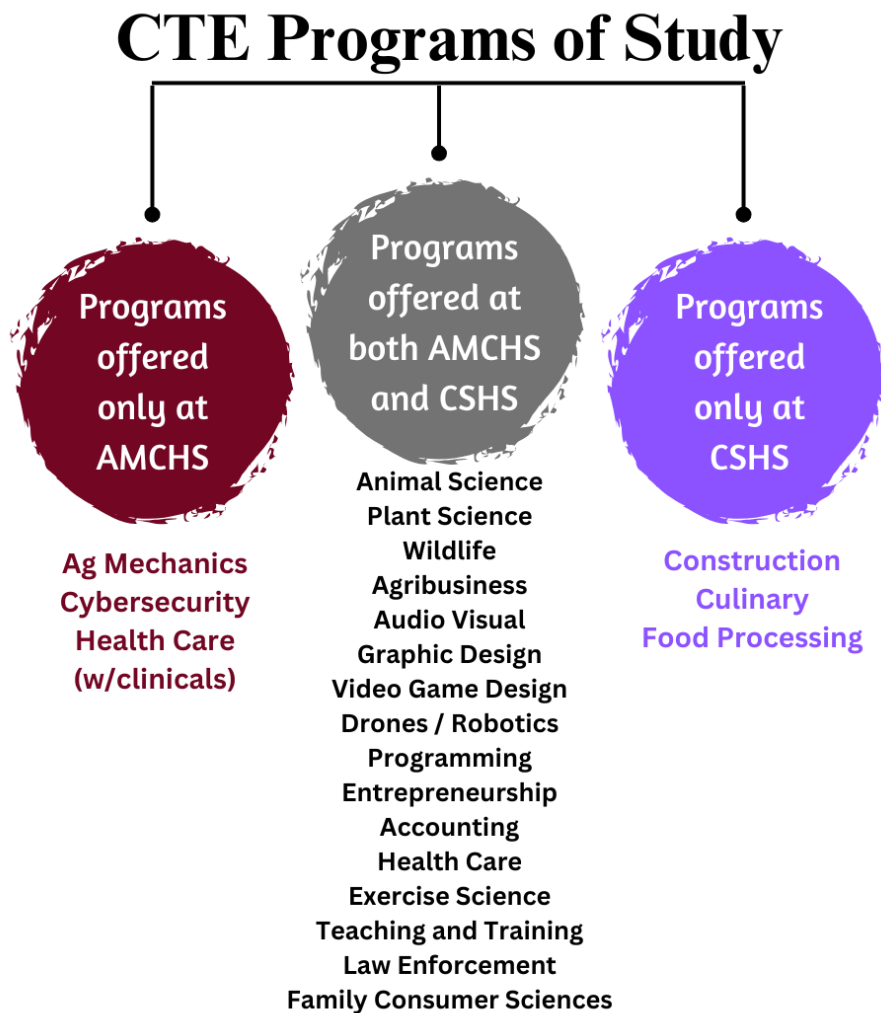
CTE Programs of Study

Programs offered only at AMCHS

Ag Mechanics
Cybersecurity
Health Care (w/clinicals)

Programs offered at both AMCHS and CSHS

Animal Science
Plant Science
Wildlife
Agribusiness
Audio Visual
Graphic Design
Video Game Design
Drones / Robotics
Programming
Entrepreneurship
Accounting
Health Care
Exercise Science
Teaching and Training
Law Enforcement
Family Consumer Sciences

Programs offered only at CSHS

Construction
Culinary
Food Processing